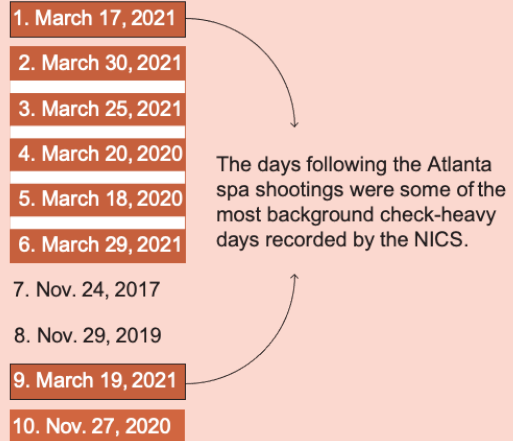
1. March 17, 2021

2. March 30, 2021

3. March 25, 2021

4. March 20, 2020

5. March 18, 2020

6. March 29, 2021

7. Nov. 24, 2017

8. Nov. 29, 2019

9. March 19, 2021

10. Nov. 27, 2020

The days following the Atlanta spa shootings were some of the most background check-heavy days recorded by the NICS.